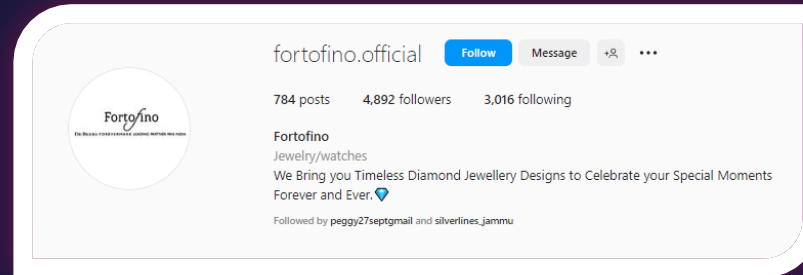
fortofino.official Follow Message

Fortofino
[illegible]

784 posts 4,892 followers 3,016 following

Fortofino
Jewelry/watches
We Bring you Timeless Diamond Jewellery Designs to Celebrate your Special Moments Forever and Ever.💎

Followed by peggy27septgmail and silverlines_jammu